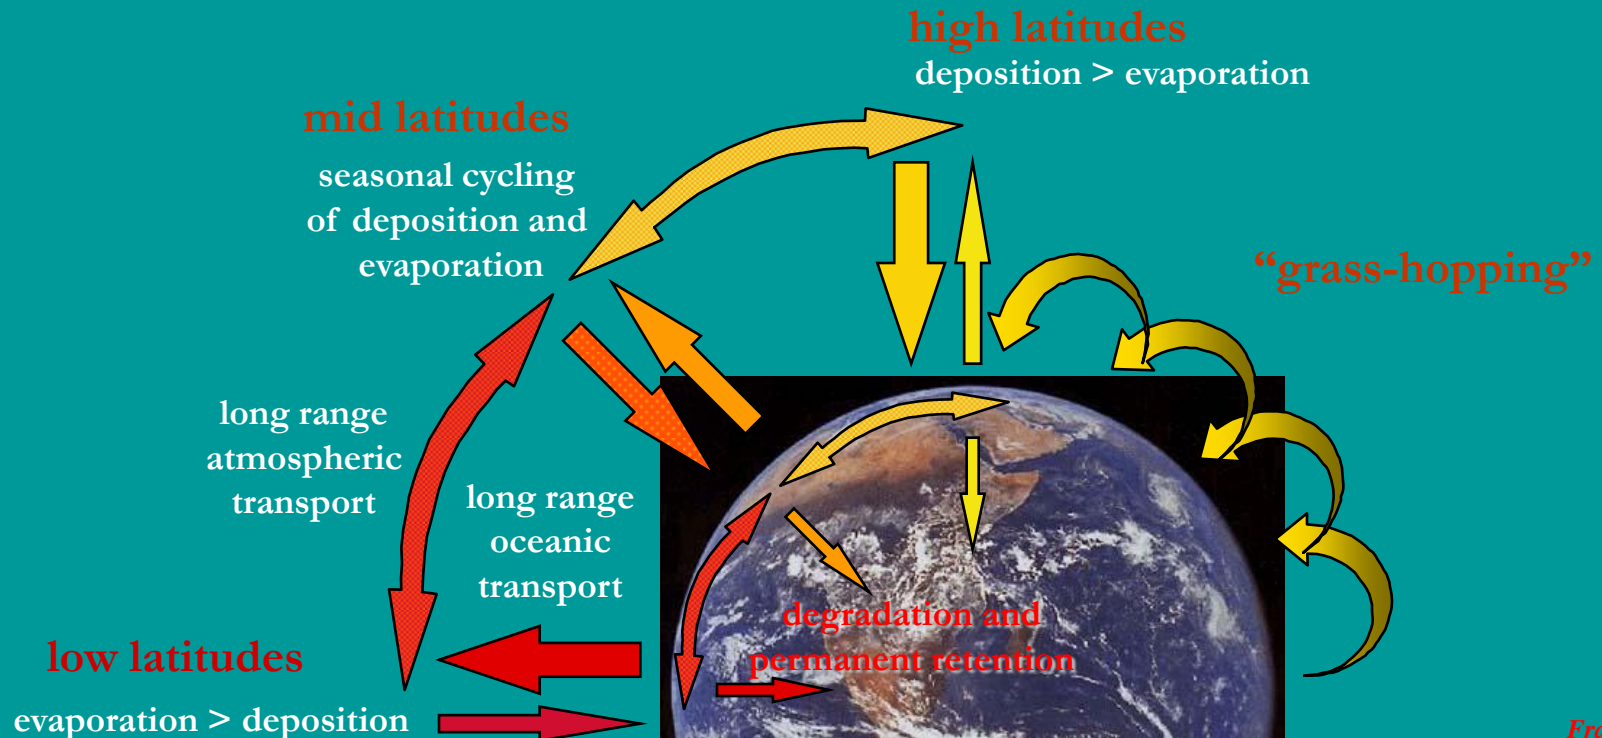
high latitudes
deposition > evaporation

mid latitudes
seasonal cycling of deposition and evaporation

"grass-hopping"

long range atmospheric transport

long range oceanic transport

degradation and permanent retention

low latitudes
evaporation > deposition

Fr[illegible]